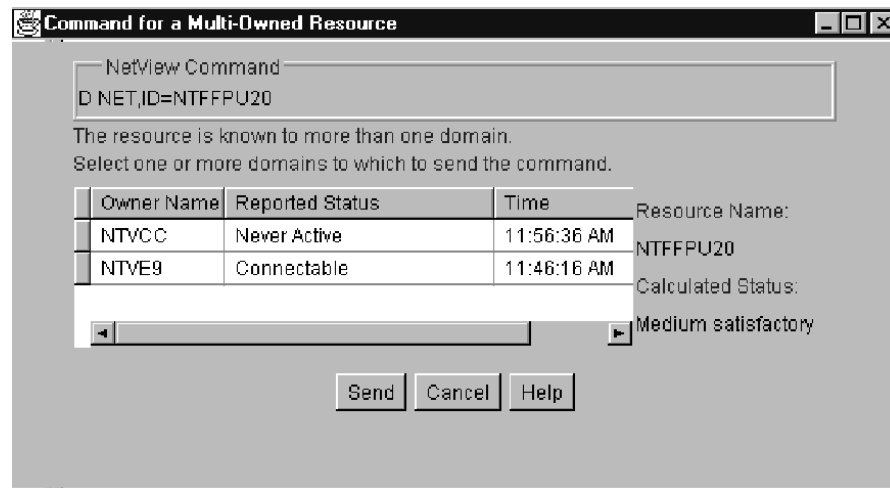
Command for a Multi-Owned Resource

NetView Command
D NET,ID=NTFFPU20

The resource is known to more than one domain.
Select one or more domains to which to send the command.

| Owner Name | Reported Status | Time |
|---|---|---|
| NTVCC | Never Active | 11:56:36 AM |
| NTVE9 | Connectable | 11:46:16 AM |

Resource Name:
NTFFPU20
Calculated Status:
Medium satisfactory

Send Cancel Help